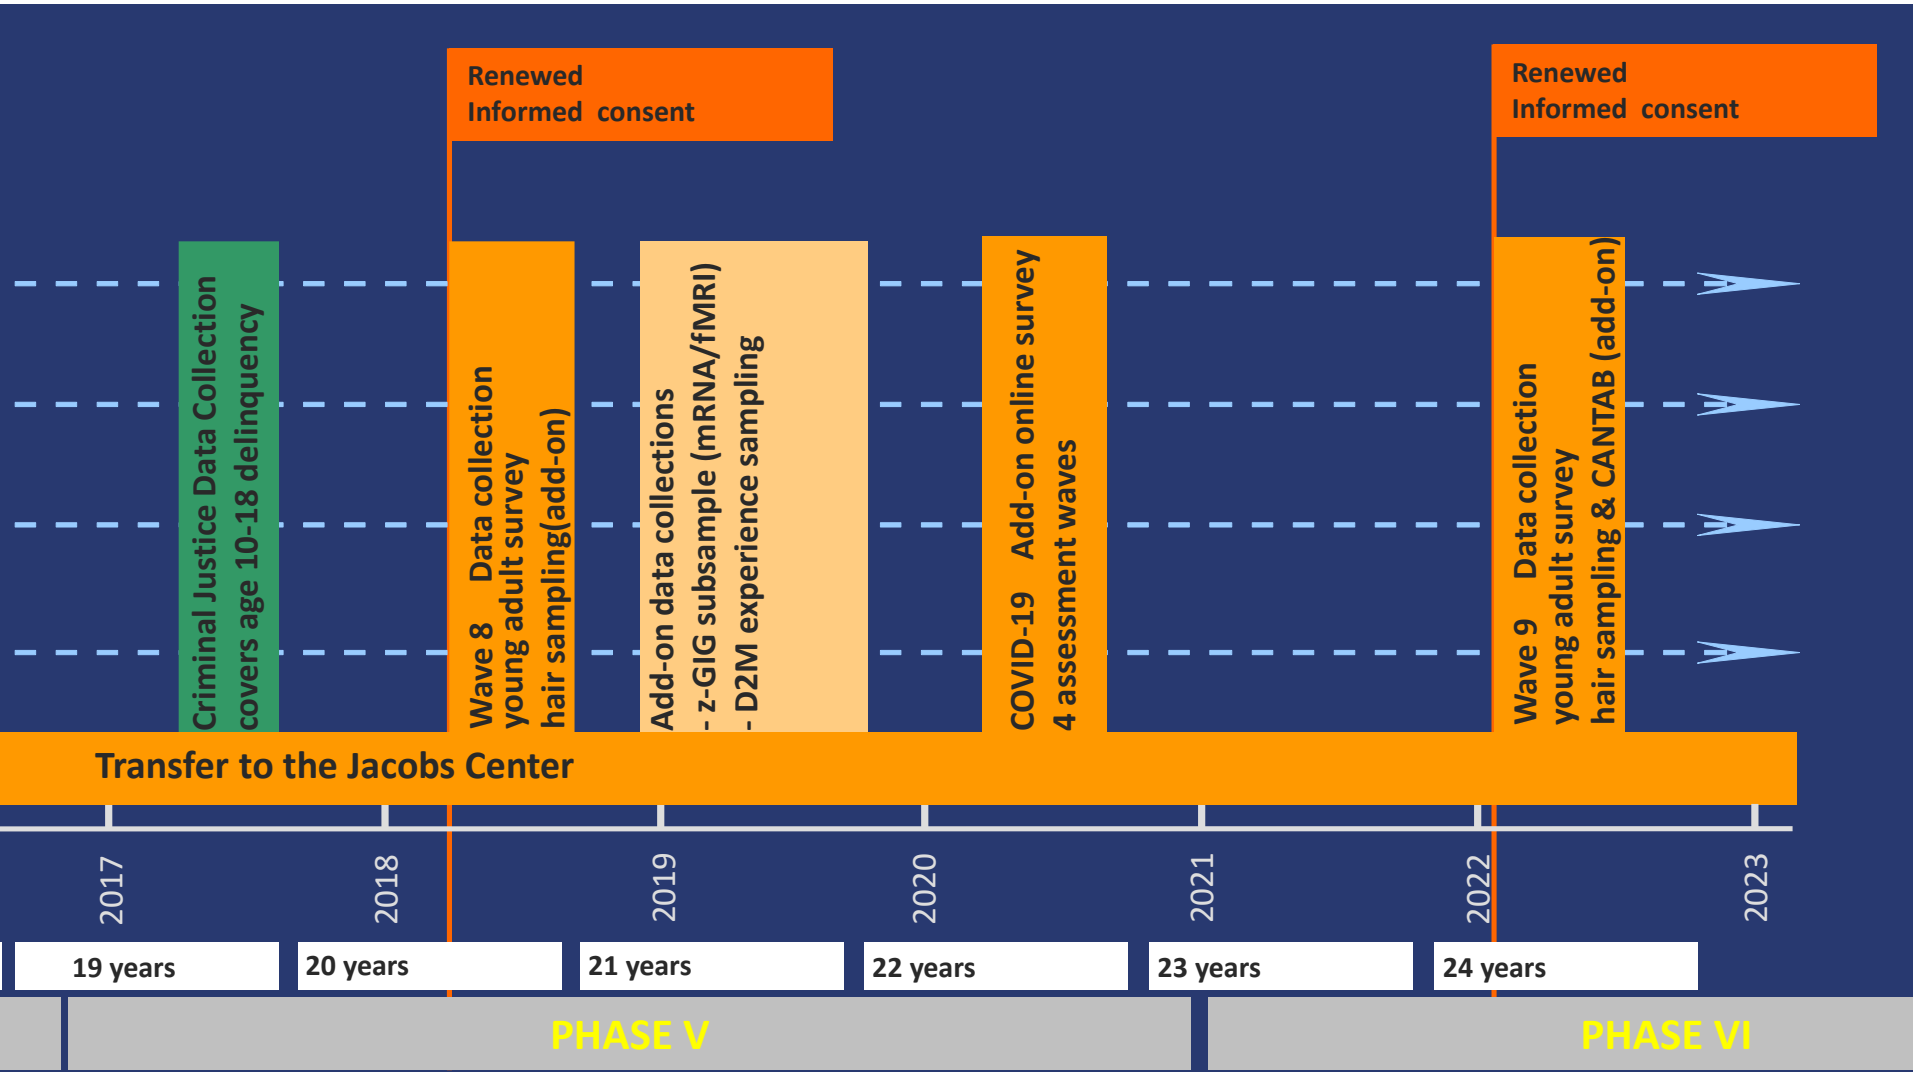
Renewed
Informed consent

Renewed
Informed consent

Criminal Justice Data Collection
covers age 10-18 delinquency

Wave 8 Data collection
young adult survey
hair sampling(add-on)

Add-on data collections
- z-GIG subsample (mRNA/fMRI)
- D2M experience sampling

COVID-19 Add-on online survey
4 assessment waves

Wave 9 Data collection
young adult survey
hair sampling & CANTAB (add-on)

Transfer to the Jacobs Center

2017
2018
2019
2020
2021
2022
2023

19 years
20 years
21 years
22 years
23 years
24 years

PHASE V
PHASE VI